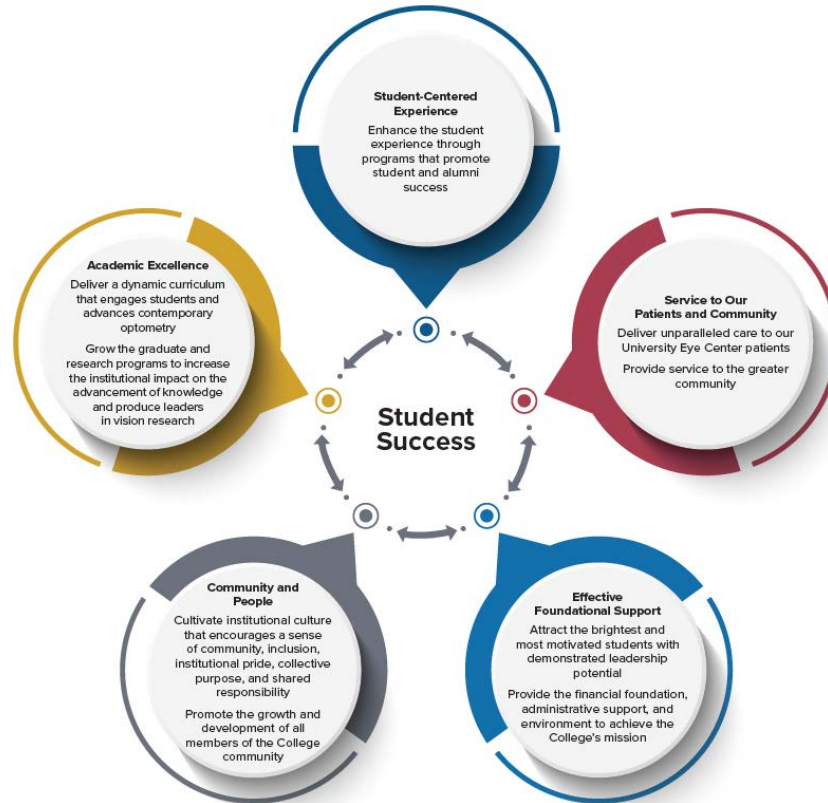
Student-Centered Experience

Enhance the student experience through programs that promote student and alumni success

Academic Excellence

Deliver a dynamic curriculum that engages students and advances contemporary optometry

Grow the graduate and research programs to increase the institutional impact on the advancement of knowledge and produce leaders in vision research

Service to Our Patients and Community

Deliver unparalleled care to our University Eye Center patients

Provide service to the greater community

Student Success

Community and People

Cultivate institutional culture that encourages a sense of community, inclusion, institutional pride, collective purpose, and shared responsibility

Promote the growth and development of all members of the College community

Effective Foundational Support

Attract the brightest and most motivated students with demonstrated leadership potential

Provide the financial foundation, administrative support, and environment to achieve the College's mission